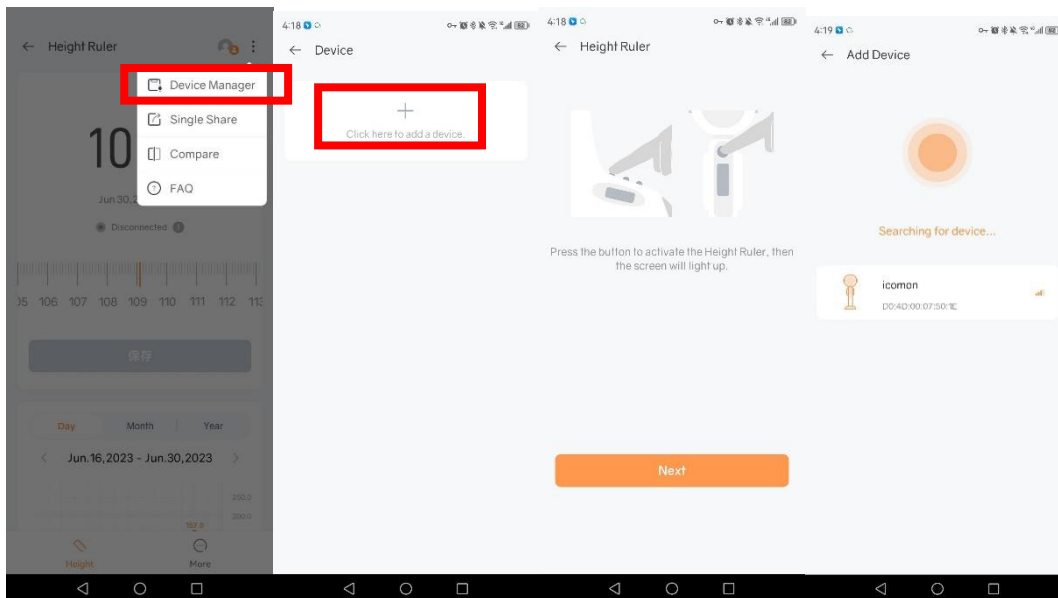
Height Ruler

Device Manager

Single Share

Compare

FAQ

10

Jun.30.2

Disconnected

05 106 107 108 109 110 111 112 113

保存

Day Month Year

Jun.16,2023 - Jun.30,2023

250.0

200.0

Height More

4:18

Device

Click here to add a device.

4:18

Height Ruler

Press the button to activate the Height Ruler, then the screen will light up.

Next

4:19

Add Device

Searching for device...

icomon

D0:4D:00:07:50:1E